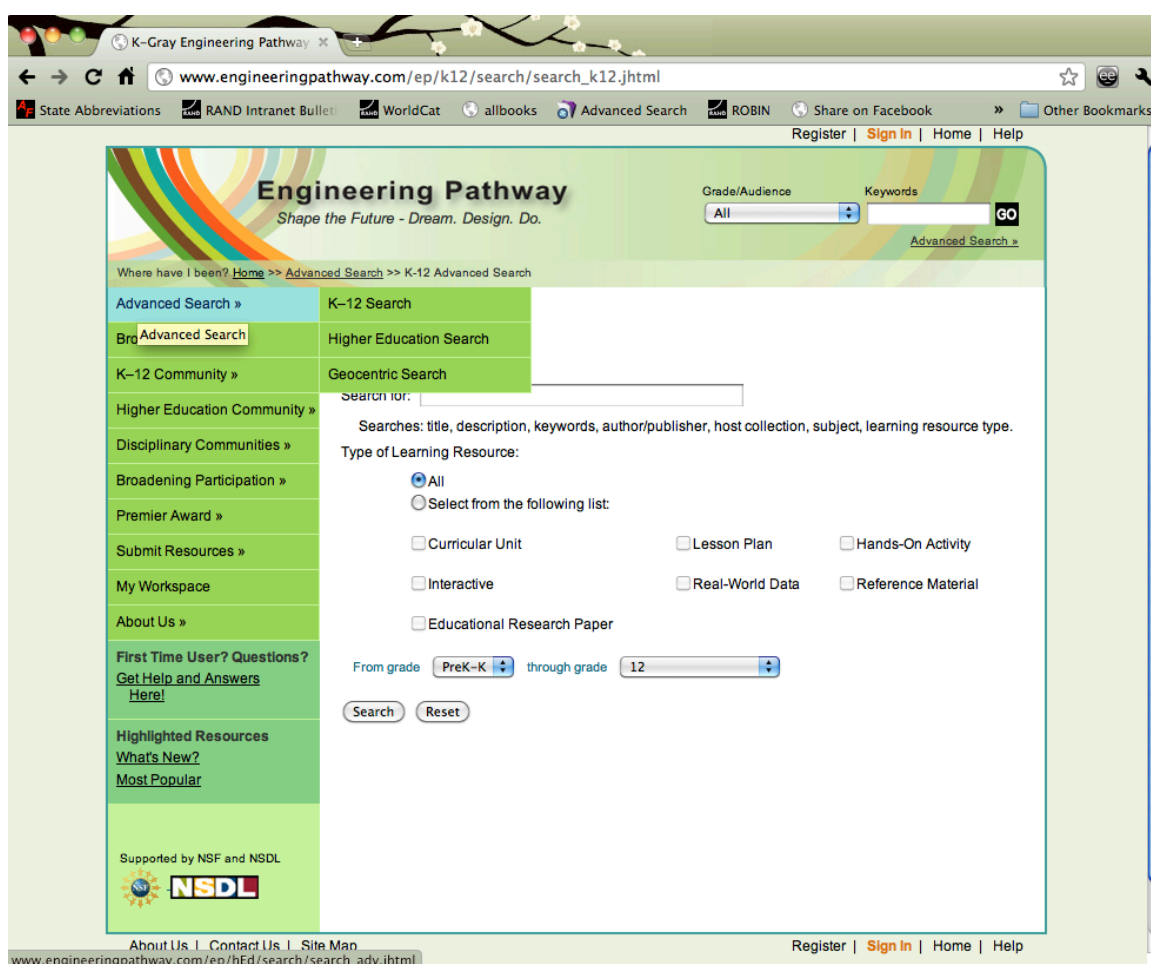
K-Gray Engineering Pathway ×

www.engineeringpathway.com/ep/k12/search/search_k12.jhtml

State Abbreviations RAND Intranet Bulleti WorldCat allbooks Advanced Search ROBIN Share on Facebook » Other Bookmarks

Register | Sign In | Home | Help

Engineering Pathway
Shape the Future - Dream. Design. Do.

Grade/Audience
All
Keywords
GO
Advanced Search »

Where have I been? Home >> Advanced Search >> K-12 Advanced Search

Advanced Search »
Bro Advanced Search
K–12 Community »
Higher Education Community »
Disciplinary Communities »
Broadening Participation »
Premier Award »
Submit Resources »
My Workspace
About Us »

K–12 Search
Higher Education Search
Geocentric Search

Search for:
Searches: title, description, keywords, author/publisher, host collection, subject, learning resource type.
Type of Learning Resource:
All
Select from the following list:

Curricular Unit
Lesson Plan
Hands-On Activity
Interactive
Real-World Data
Reference Material
Educational Research Paper

From grade PreK–K through grade 12

Search Reset

First Time User? Questions?
Get Help and Answers Here!

Highlighted Resources
What's New?
Most Popular

Supported by NSF and NSDL
NSDL

About Us | Contact Us | Site Map
Register | Sign In | Home | Help

www.engineeringpathway.com/ep/hEd/search/search_adv.jhtml